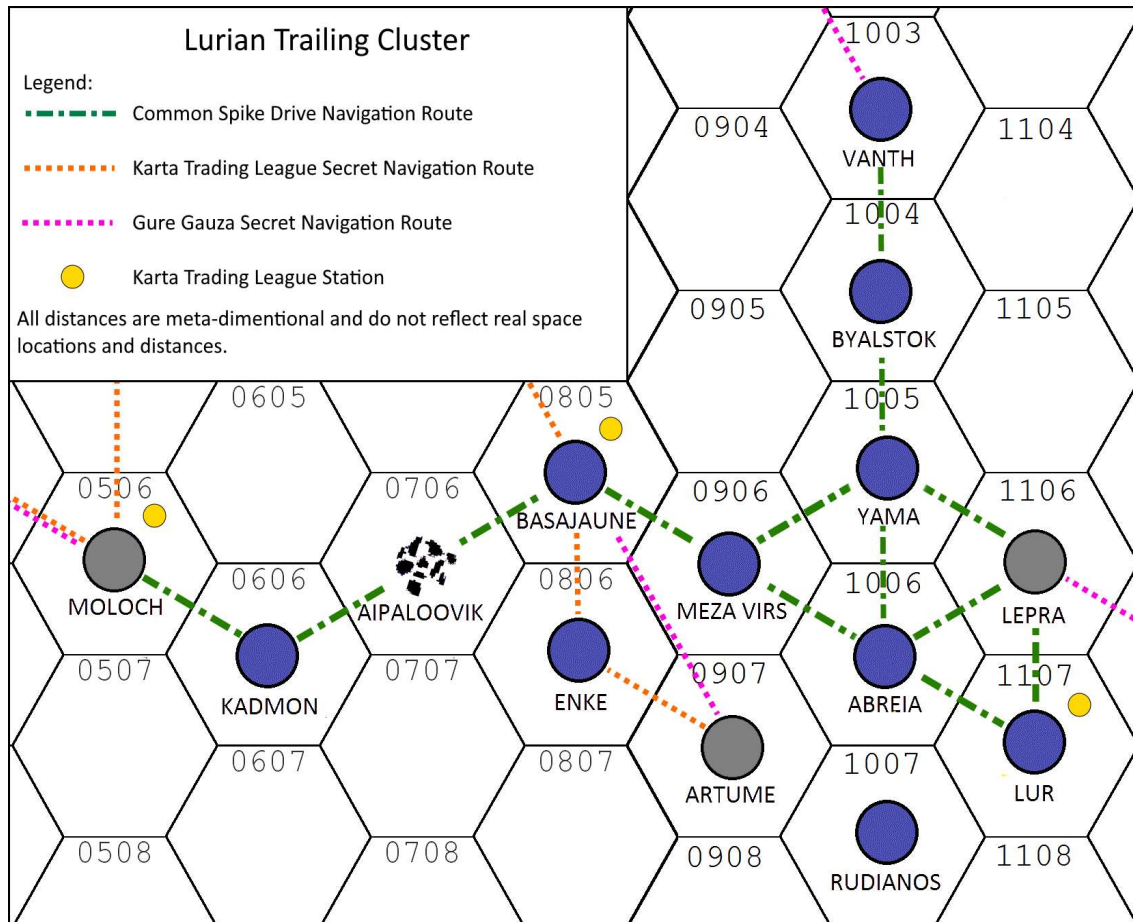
Lurian Trailing Cluster

Legend:

Common Spike Drive Navigation Route

Karta Trading League Secret Navigation Route

Gure Gauza Secret Navigation Route

Karta Trading League Station

All distances are meta-dimentional and do not reflect real space locations and distances.

1003
0904
VANTH
1104
1004
0905
BYALSTOK
1105
0605
0805
1005
0506
0706
BASAJAUNE
0906
YAMA
1106
MOLOCH
0606
AIPALOOVIK
0806
MEZA VIRS
1006
LEPRA
0507
KADMON
0707
ENKE
0907
ABREIA
1107
0607
0807
ARTUME
1007
LUR
0508
0708
0908
RUDIANOS
1108